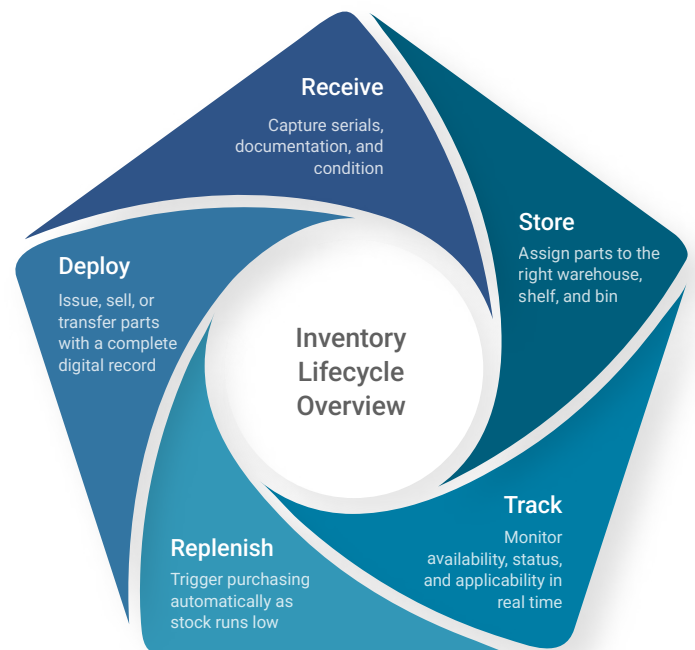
Receive
Capture serials, documentation, and condition

Store
Assign parts to the right warehouse, shelf, and bin

Track
Monitor availability, status, and applicability in real time

Replenish
Trigger purchasing automatically as stock runs low

Deploy
Issue, sell, or transfer parts with a complete digital record

Inventory Lifecycle Overview